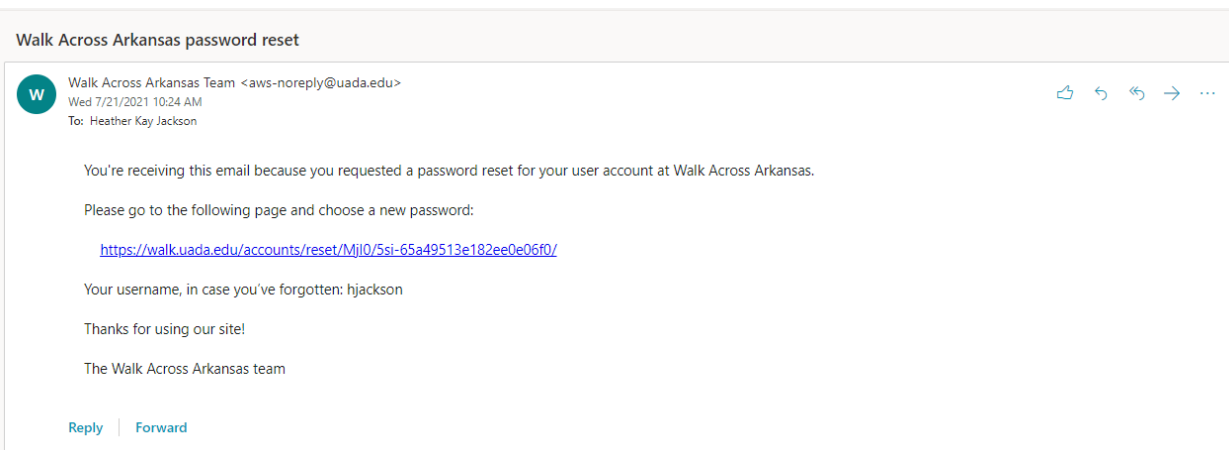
Walk Across Arkansas password reset

W

Walk Across Arkansas Team <aws-noreply@uada.edu>
Wed 7/21/2021 10:24 AM
To: Heather Kay Jackson

You're receiving this email because you requested a password reset for your user account at Walk Across Arkansas.

Please go to the following page and choose a new password:

https://walk.uada.edu/accounts/reset/MjI0/5si-65a49513e182ee0e06f0/

Your username, in case you've forgotten: hjackson

Thanks for using our site!

The Walk Across Arkansas team

Reply | Forward